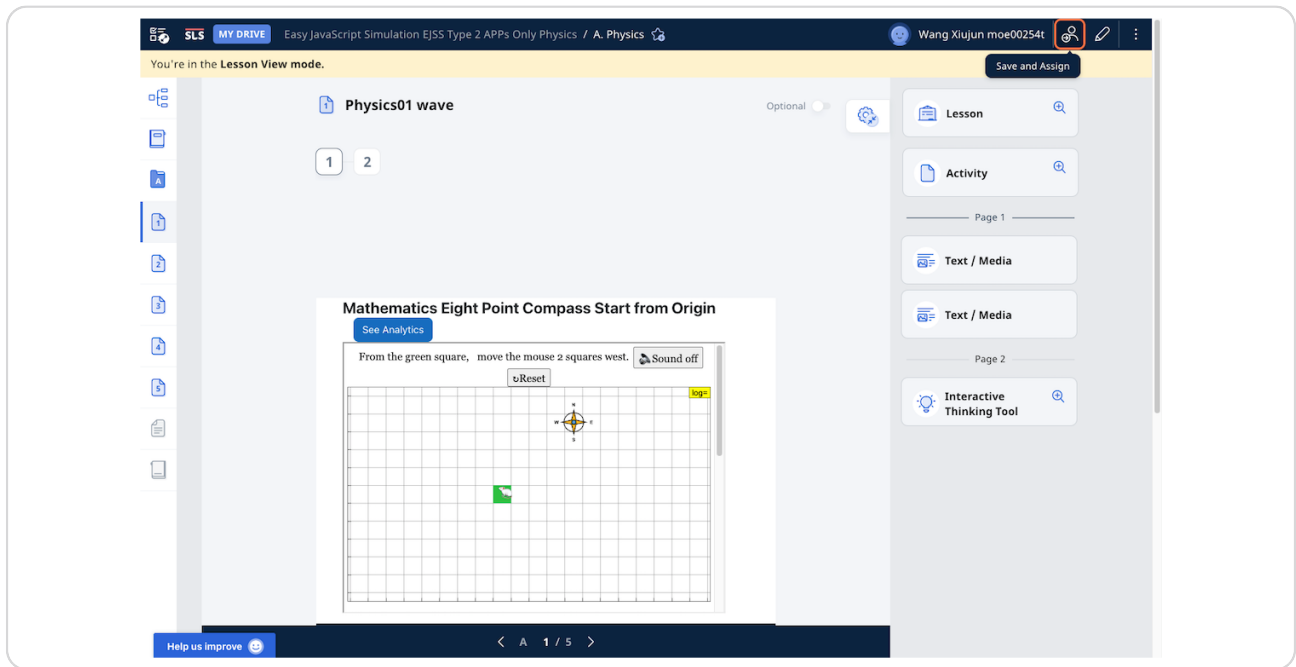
SLS MY DRIVE Easy JavaScript Simulation EJSS Type 2 APPs Only Physics / A. Physics

Wang Xiujun moe00254t

Save and Assign

You're in the Lesson View mode.

Physics01 wave

Optional

1 2

Lesson

Activity

Page 1

Text / Media

Text / Media

Page 2

Interactive Thinking Tool

Mathematics Eight Point Compass Start from Origin

See Analytics

From the green square, move the mouse 2 squares west. Sound off

↻Reset

log=

N

W E

S

Help us improve

A 1 / 5